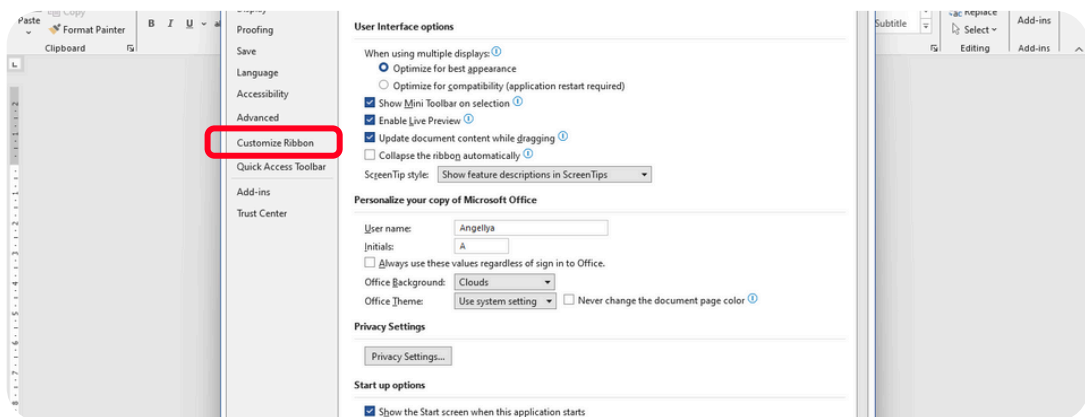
Paste
Copy
Format Painter
Clipboard
B I U
Display
Proofing
Save
Language
Accessibility
Advanced
Customize Ribbon
Quick Access Toolbar
Add-ins
Trust Center

User Interface options

When using multiple displays:
Optimize for best appearance
Optimize for compatibility (application restart required)
Show Mini Toolbar on selection
Enable Live Preview
Update document content while dragging
Collapse the ribbon automatically
ScreenTip style: Show feature descriptions in ScreenTips

Personalize your copy of Microsoft Office

User name: Angellya
Initials: A
Always use these values regardless of sign in to Office.
Office Background: Clouds
Office Theme: Use system setting
Never change the document page color

Privacy Settings

Privacy Settings...

Start up options

Show the Start screen when this application starts

Subtitle
Replace
Select
Editing
Add-ins
Add-ins